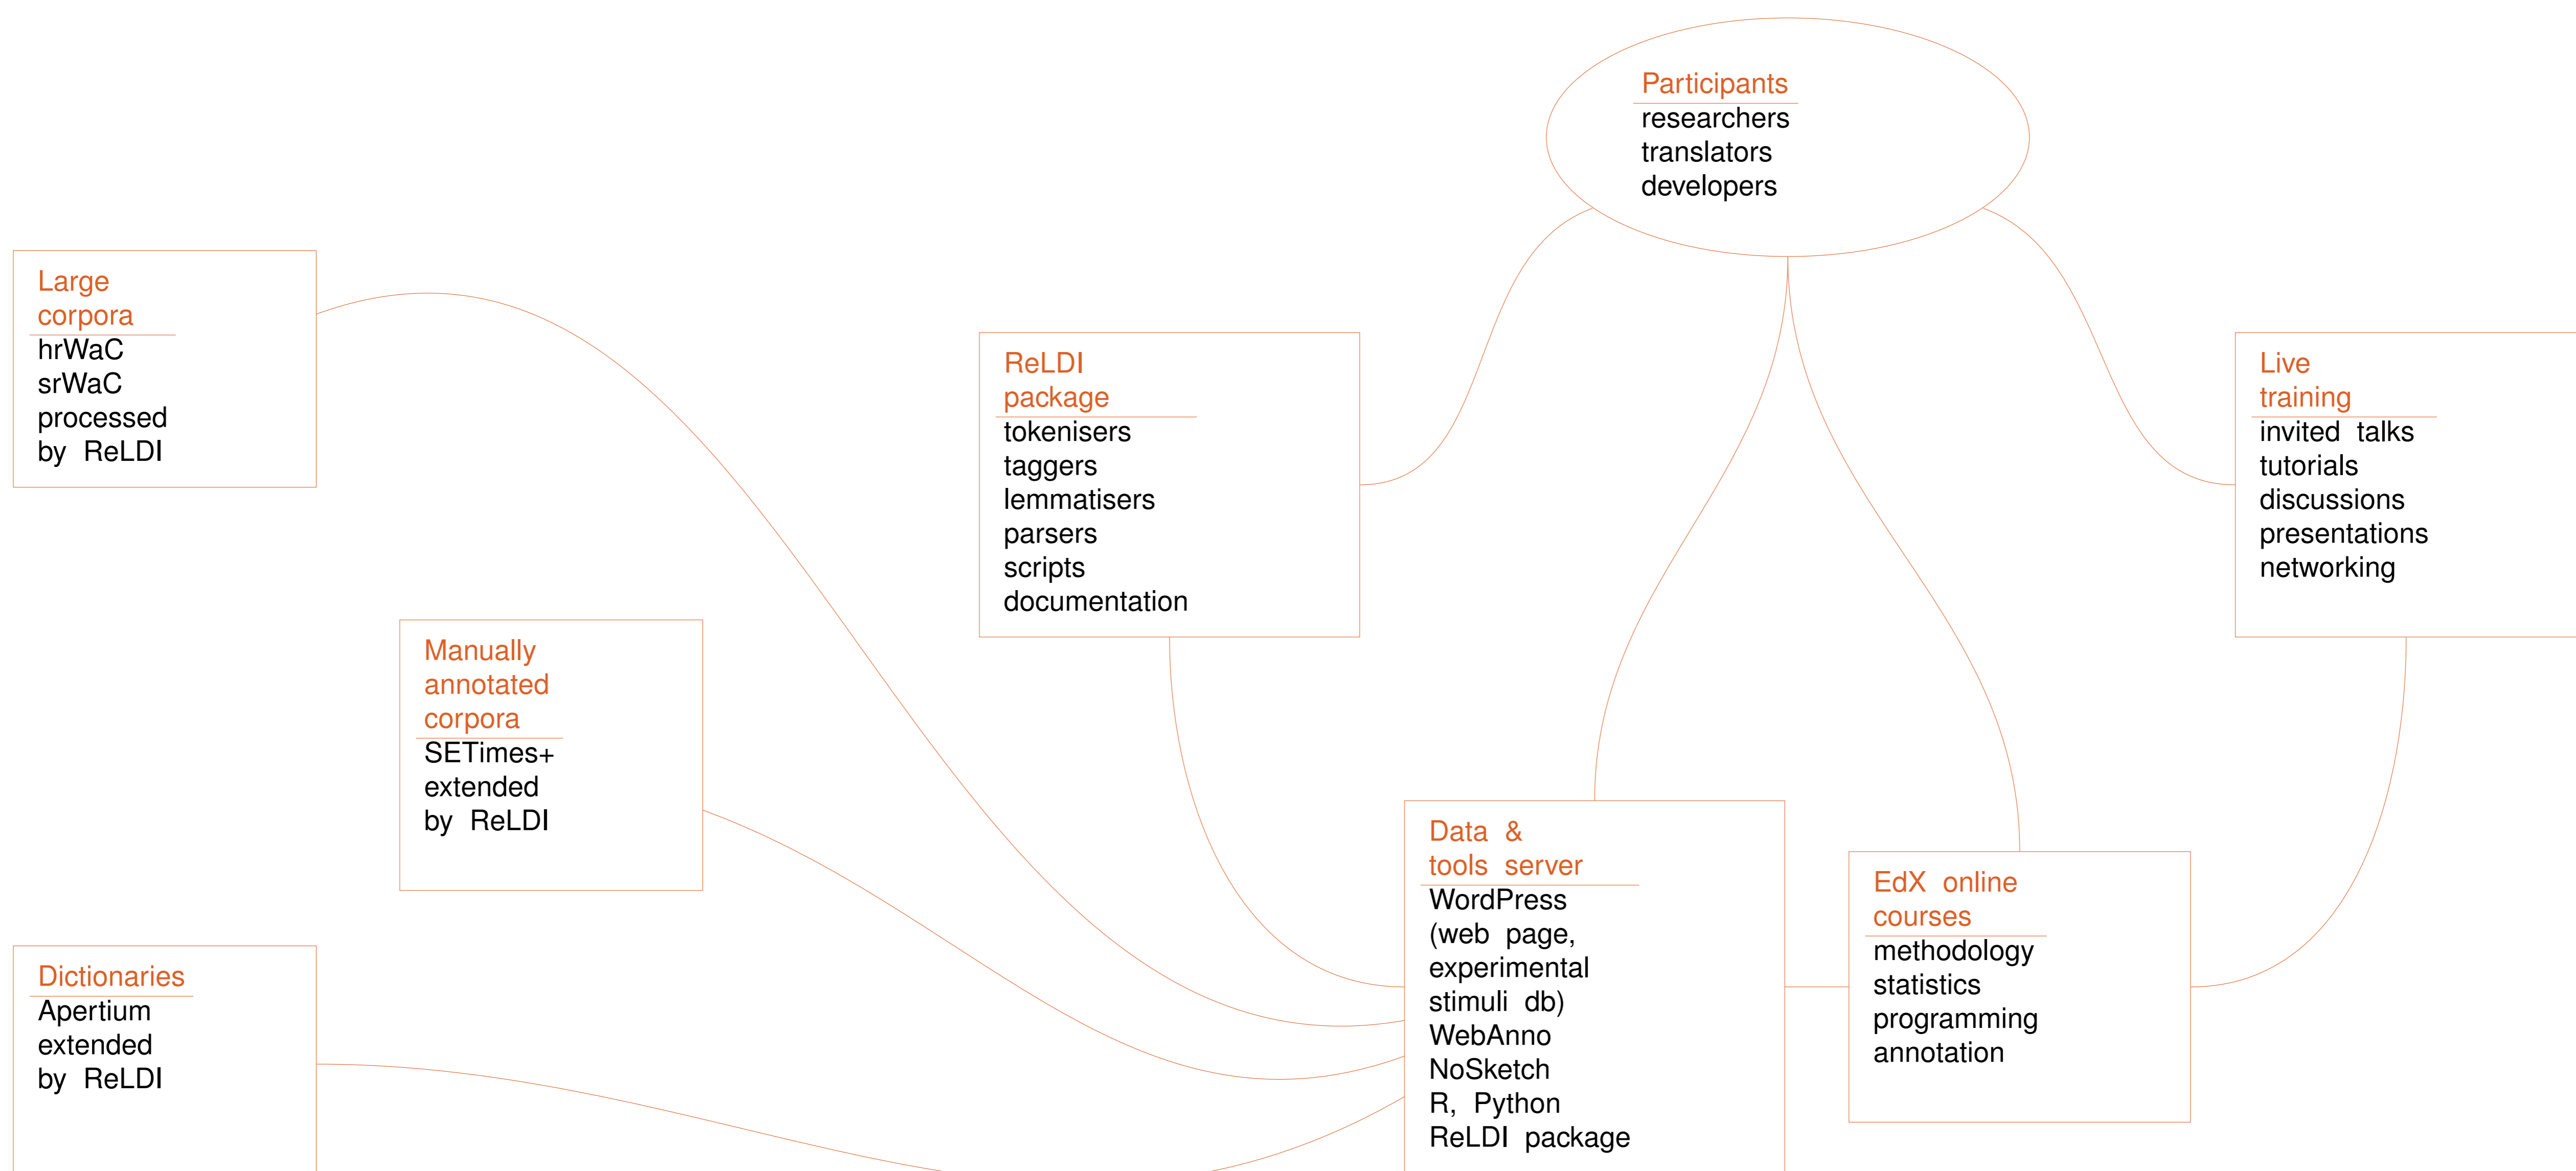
Participants
researchers
translators
developers

Large corpora
hrWaC
srWaC
processed by ReLDI

ReLDI package
tokenisers
taggers
lemmatisers
parsers
scripts
documentation

Live training
invited talks
tutorials
discussions
presentations
networking

Manually annotated corpora
SETimes+
extended by ReLDI

Data & tools server
WordPress
(web page, experimental stimuli db)
WebAnno
NoSketch
R, Python
ReLDI package

EdX online courses
methodology
statistics
programming
annotation

Dictionaries
Apertium
extended by ReLDI